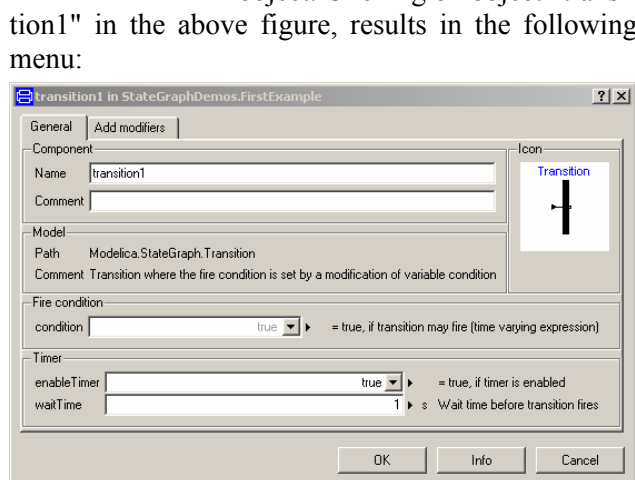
tion1" in the above figure, results in the following menu:

transition1 in StateGraphDemos.FirstExample

?

General

Add modifiers

Component

Name transition1

Comment

Icon

Transition

Model

Path Modelica.StateGraph.Transition

Comment Transition where the fire condition is set by a modification of variable condition

Fire condition

condition true = true, if transition may fire (time varying expression)

Timer

enableTimer true = true, if timer is enabled

waitTime 1 s Wait time before transition fires

OK

Info

Cancel